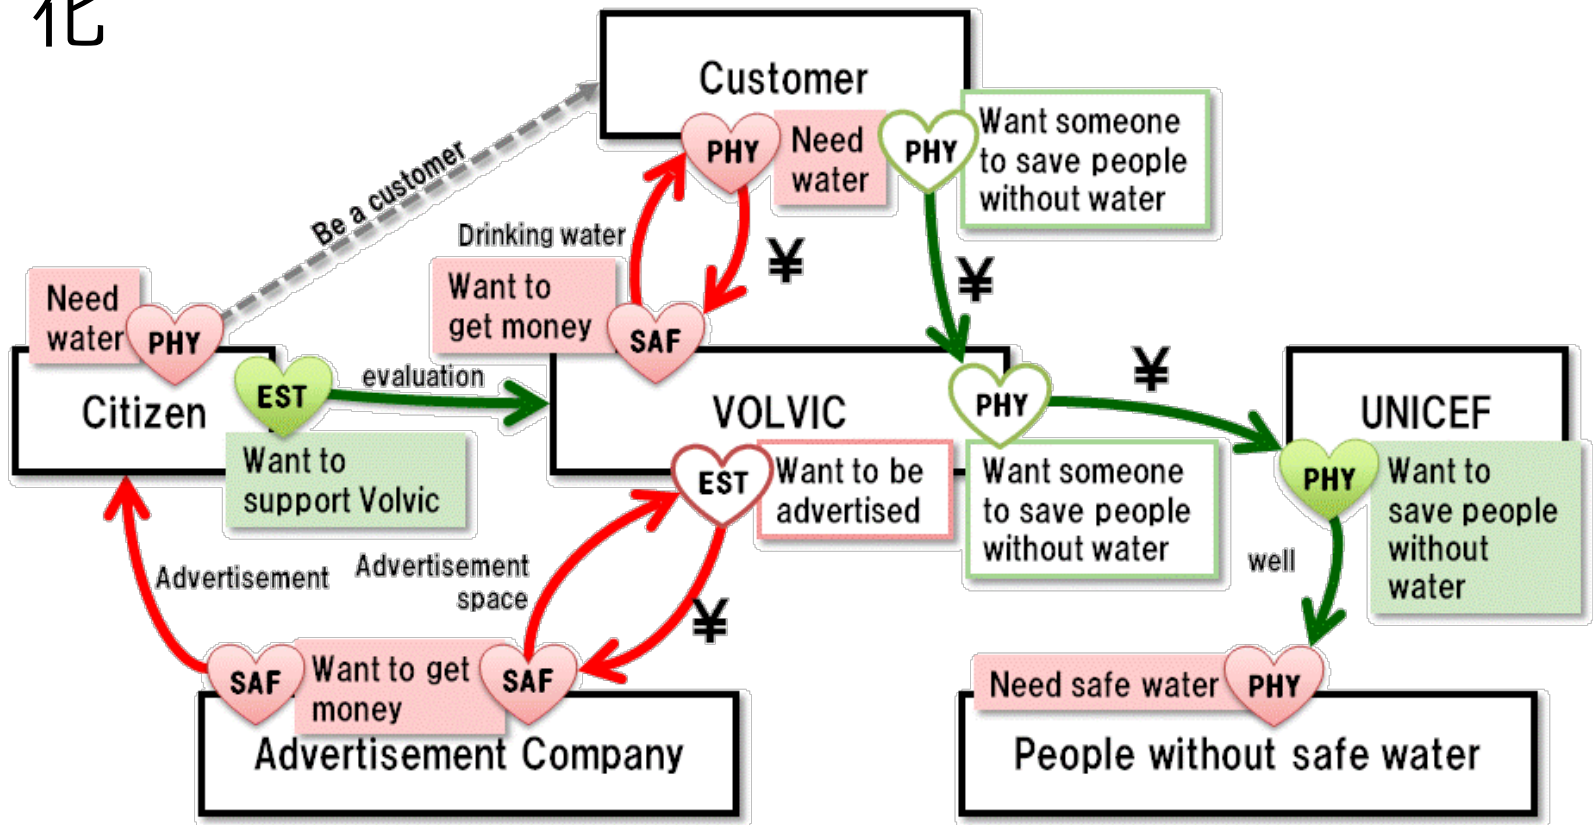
化

Customer

PHY

Need water

PHY

Want someone to save people without water

Be a customer

Drinking water

¥

¥

Need water

PHY

Want to get money

SAF

Citizen

EST

evaluation

VOLVIC

PHY

¥

UNICEF

Want to support Volvic

EST

Want to be advertised

Want someone to save people without water

PHY

Want to save people without water

Advertisement

Advertisement space

well

¥

SAF

Want to get money

SAF

Need safe water

PHY

Advertisement Company

People without safe water